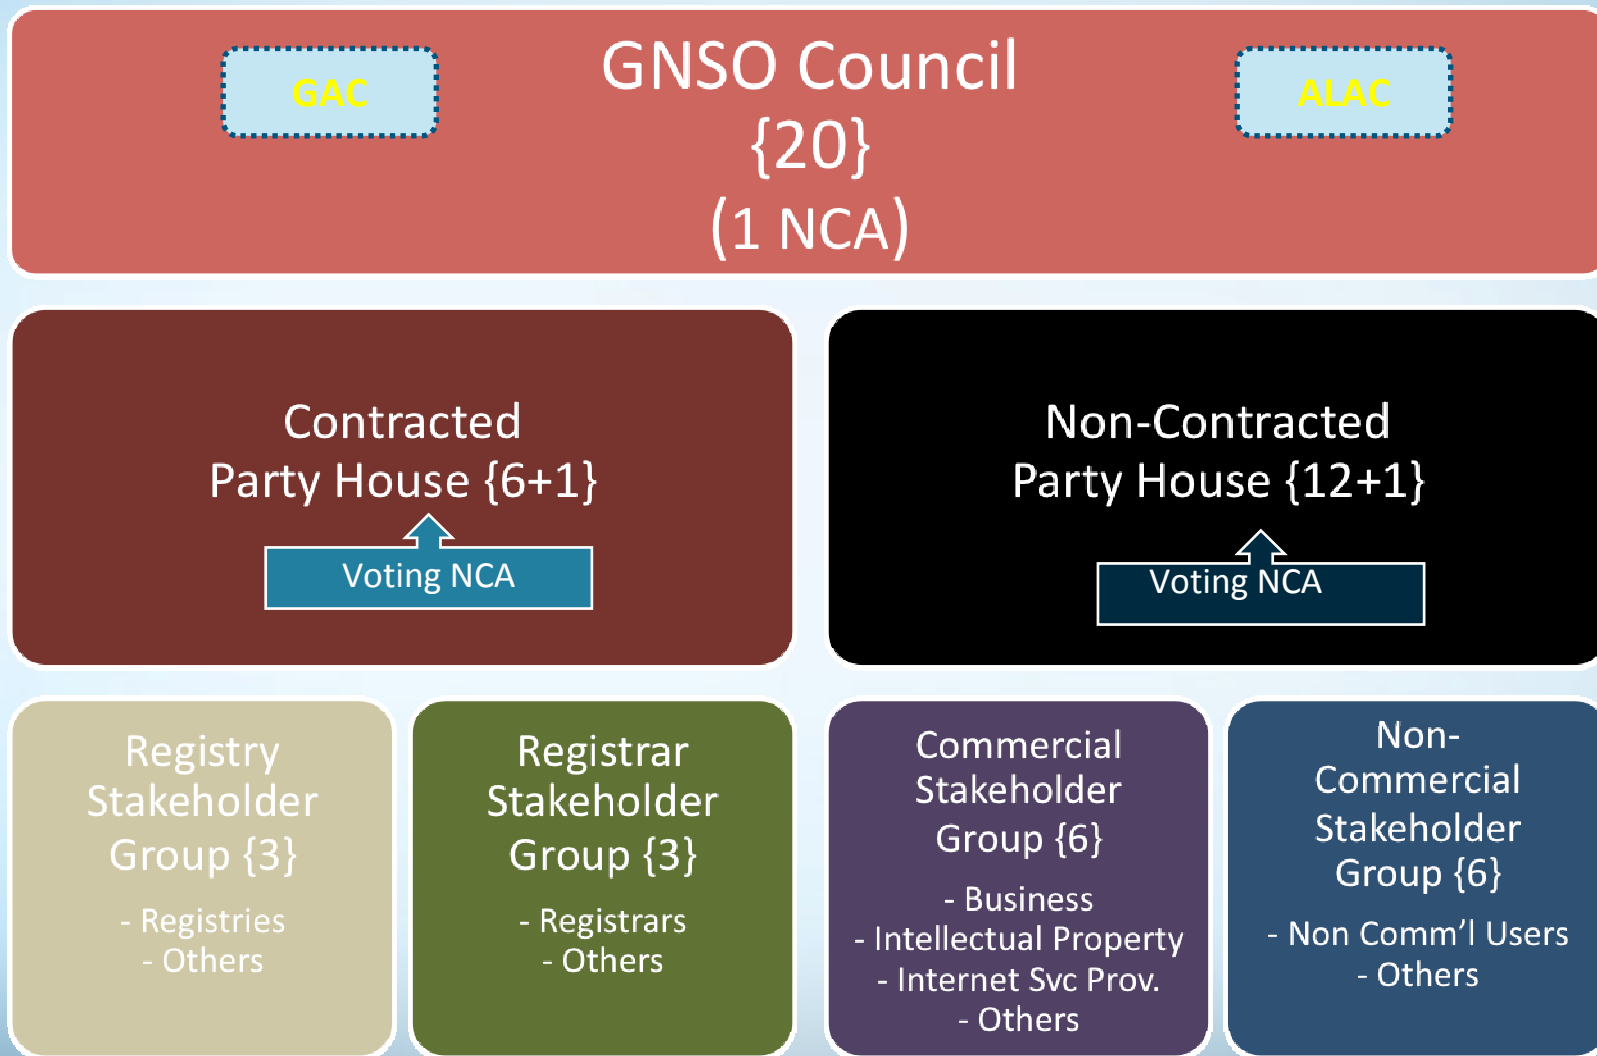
GAC

GNSO Council {20} (1 NCA)

ALAC

Contracted Party House {6+1}

Voting NCA

Non-Contracted Party House {12+1}

Voting NCA

Registry Stakeholder Group {3}

- Registries
- Others

Registrar Stakeholder Group {3}

- Registrars
- Others

Commercial Stakeholder Group {6}

- Business
- Intellectual Property
- Internet Svc Prov.
- Others

Non-Commercial Stakeholder Group {6}

- Non Comm'l Users
- Others